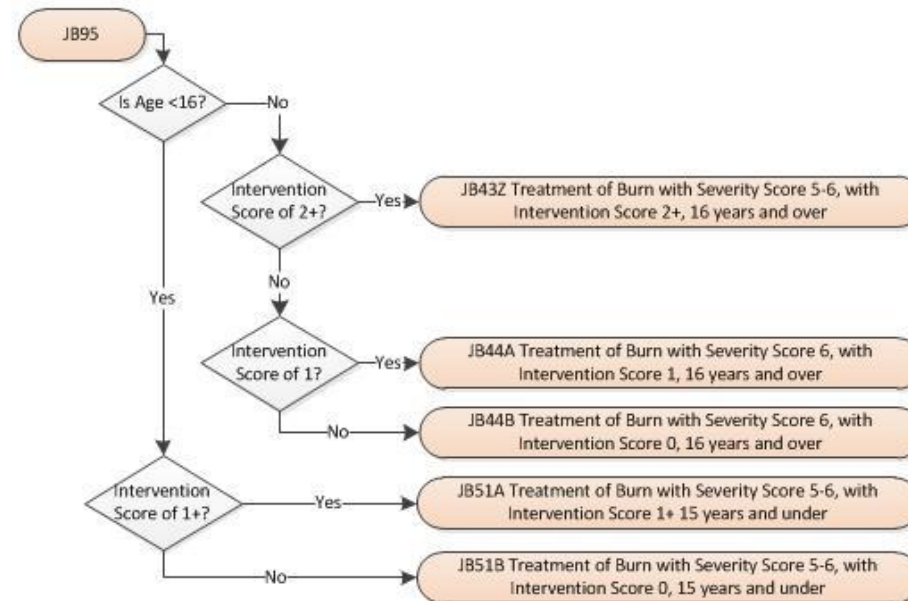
JB95

Is Age <16?

No

Intervention Score of 2+?

Yes

JB43Z Treatment of Burn with Severity Score 5-6, with Intervention Score 2+, 16 years and over

No

Yes

Intervention Score of 1?

Yes

JB44A Treatment of Burn with Severity Score 6, with Intervention Score 1, 16 years and over

No

JB44B Treatment of Burn with Severity Score 6, with Intervention Score 0, 16 years and over

Intervention Score of 1+?

Yes

JB51A Treatment of Burn with Severity Score 5-6, with Intervention Score 1+ 15 years and under

No

JB51B Treatment of Burn with Severity Score 5-6, with Intervention Score 0, 15 years and under